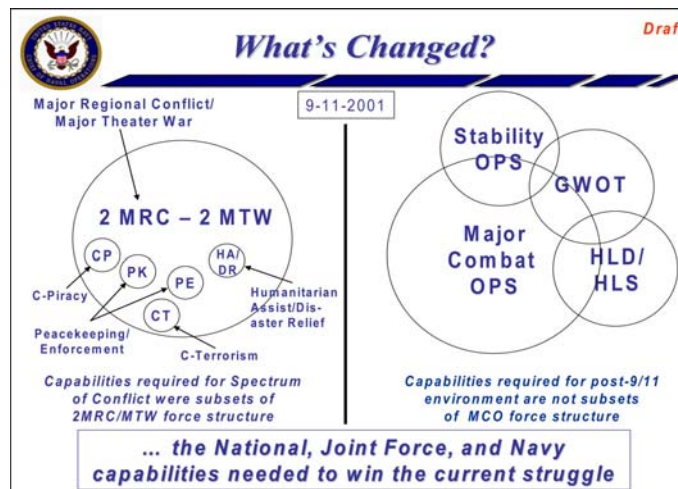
UNITED STATES NAVY OFFICE OF NAVAL OPERATIONS

What's Changed?

Draf

9-11-2001

Major Regional Conflict/ Major Theater War

2 MRC – 2 MTW

CP

PK

PE

HA/ DR

CT

C-Piracy

Peacekeeping/ Enforcement

C-Terrorism

Humanitarian Assist/Disaster Relief

Capabilities required for Spectrum of Conflict were subsets of 2MRC/MTW force structure

Stability OPS

GWOT

Major Combat OPS

HLD/ HLS

Capabilities required for post-9/11 environment are not subsets of MCO force structure

... the National, Joint Force, and Navy capabilities needed to win the current struggle